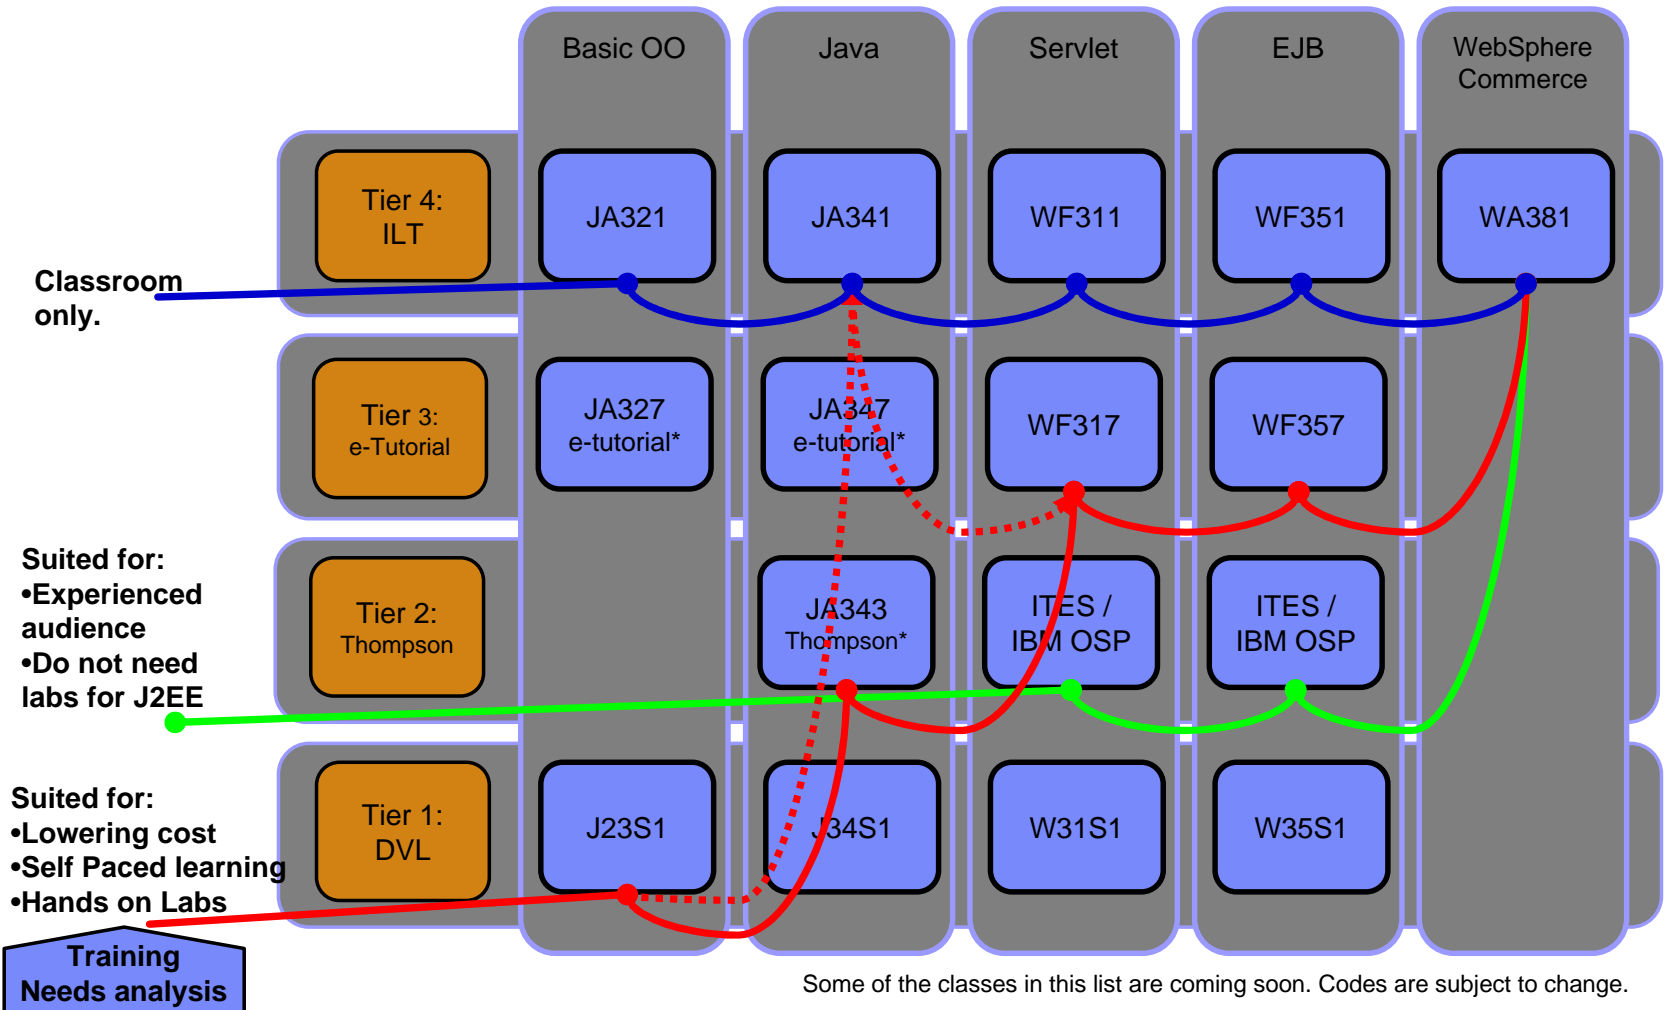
Basic OO

Java

Servlet

EJB

WebSphere Commerce

Tier 4: ILT

JA321

JA341

WF311

WF351

WA381

Classroom only.

Tier 3: e-Tutorial

JA327 e-tutorial*

JA347 e-tutorial*

WF317

WF357

Suited for:
•Experienced audience
•Do not need labs for J2EE

Tier 2: Thompson

JA343 Thompson*

ITES / IBM OSP

ITES / IBM OSP

Suited for:
•Lowering cost
•Self Paced learning
•Hands on Labs

Tier 1: DVL

J23S1

J34S1

W31S1

W35S1

Training Needs analysis

Some of the classes in this list are coming soon. Codes are subject to change.